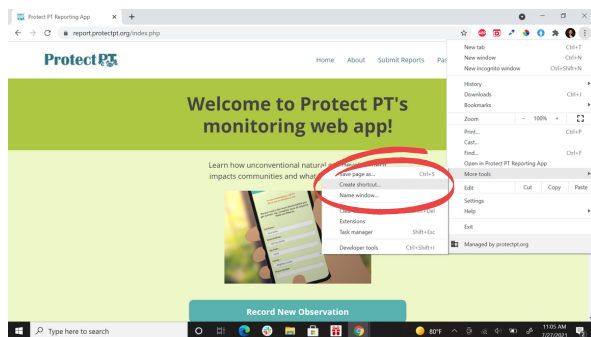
Protect PT Reporting App ×

report.protectpt.org/index.php

Protect PT

Home About Submit Reports Pas

Welcome to Protect PT's monitoring web app!

Learn how unconventional natural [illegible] impacts communities and what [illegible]

Save page as... Ctrl+S
Create shortcut...
Name window...
Clear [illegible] Ctrl+Shift+Del
Extensions
Task manager Shift+Esc
Developer tools Ctrl+Shift+I

New tab Ctrl+T
New window Ctrl+N
New incognito window Ctrl+Shift+N
History
Downloads Ctrl+J
Bookmarks
Zoom − 100% +
Print... Ctrl+P
Cast...
Find... Ctrl+F
Open in Protect PT Reporting App
More tools
Edit Cut Copy Paste
Settings
Help
Exit
Managed by protectpt.org

Record New Observation

Type here to search

80°F

11:05 AM
7/27/2021